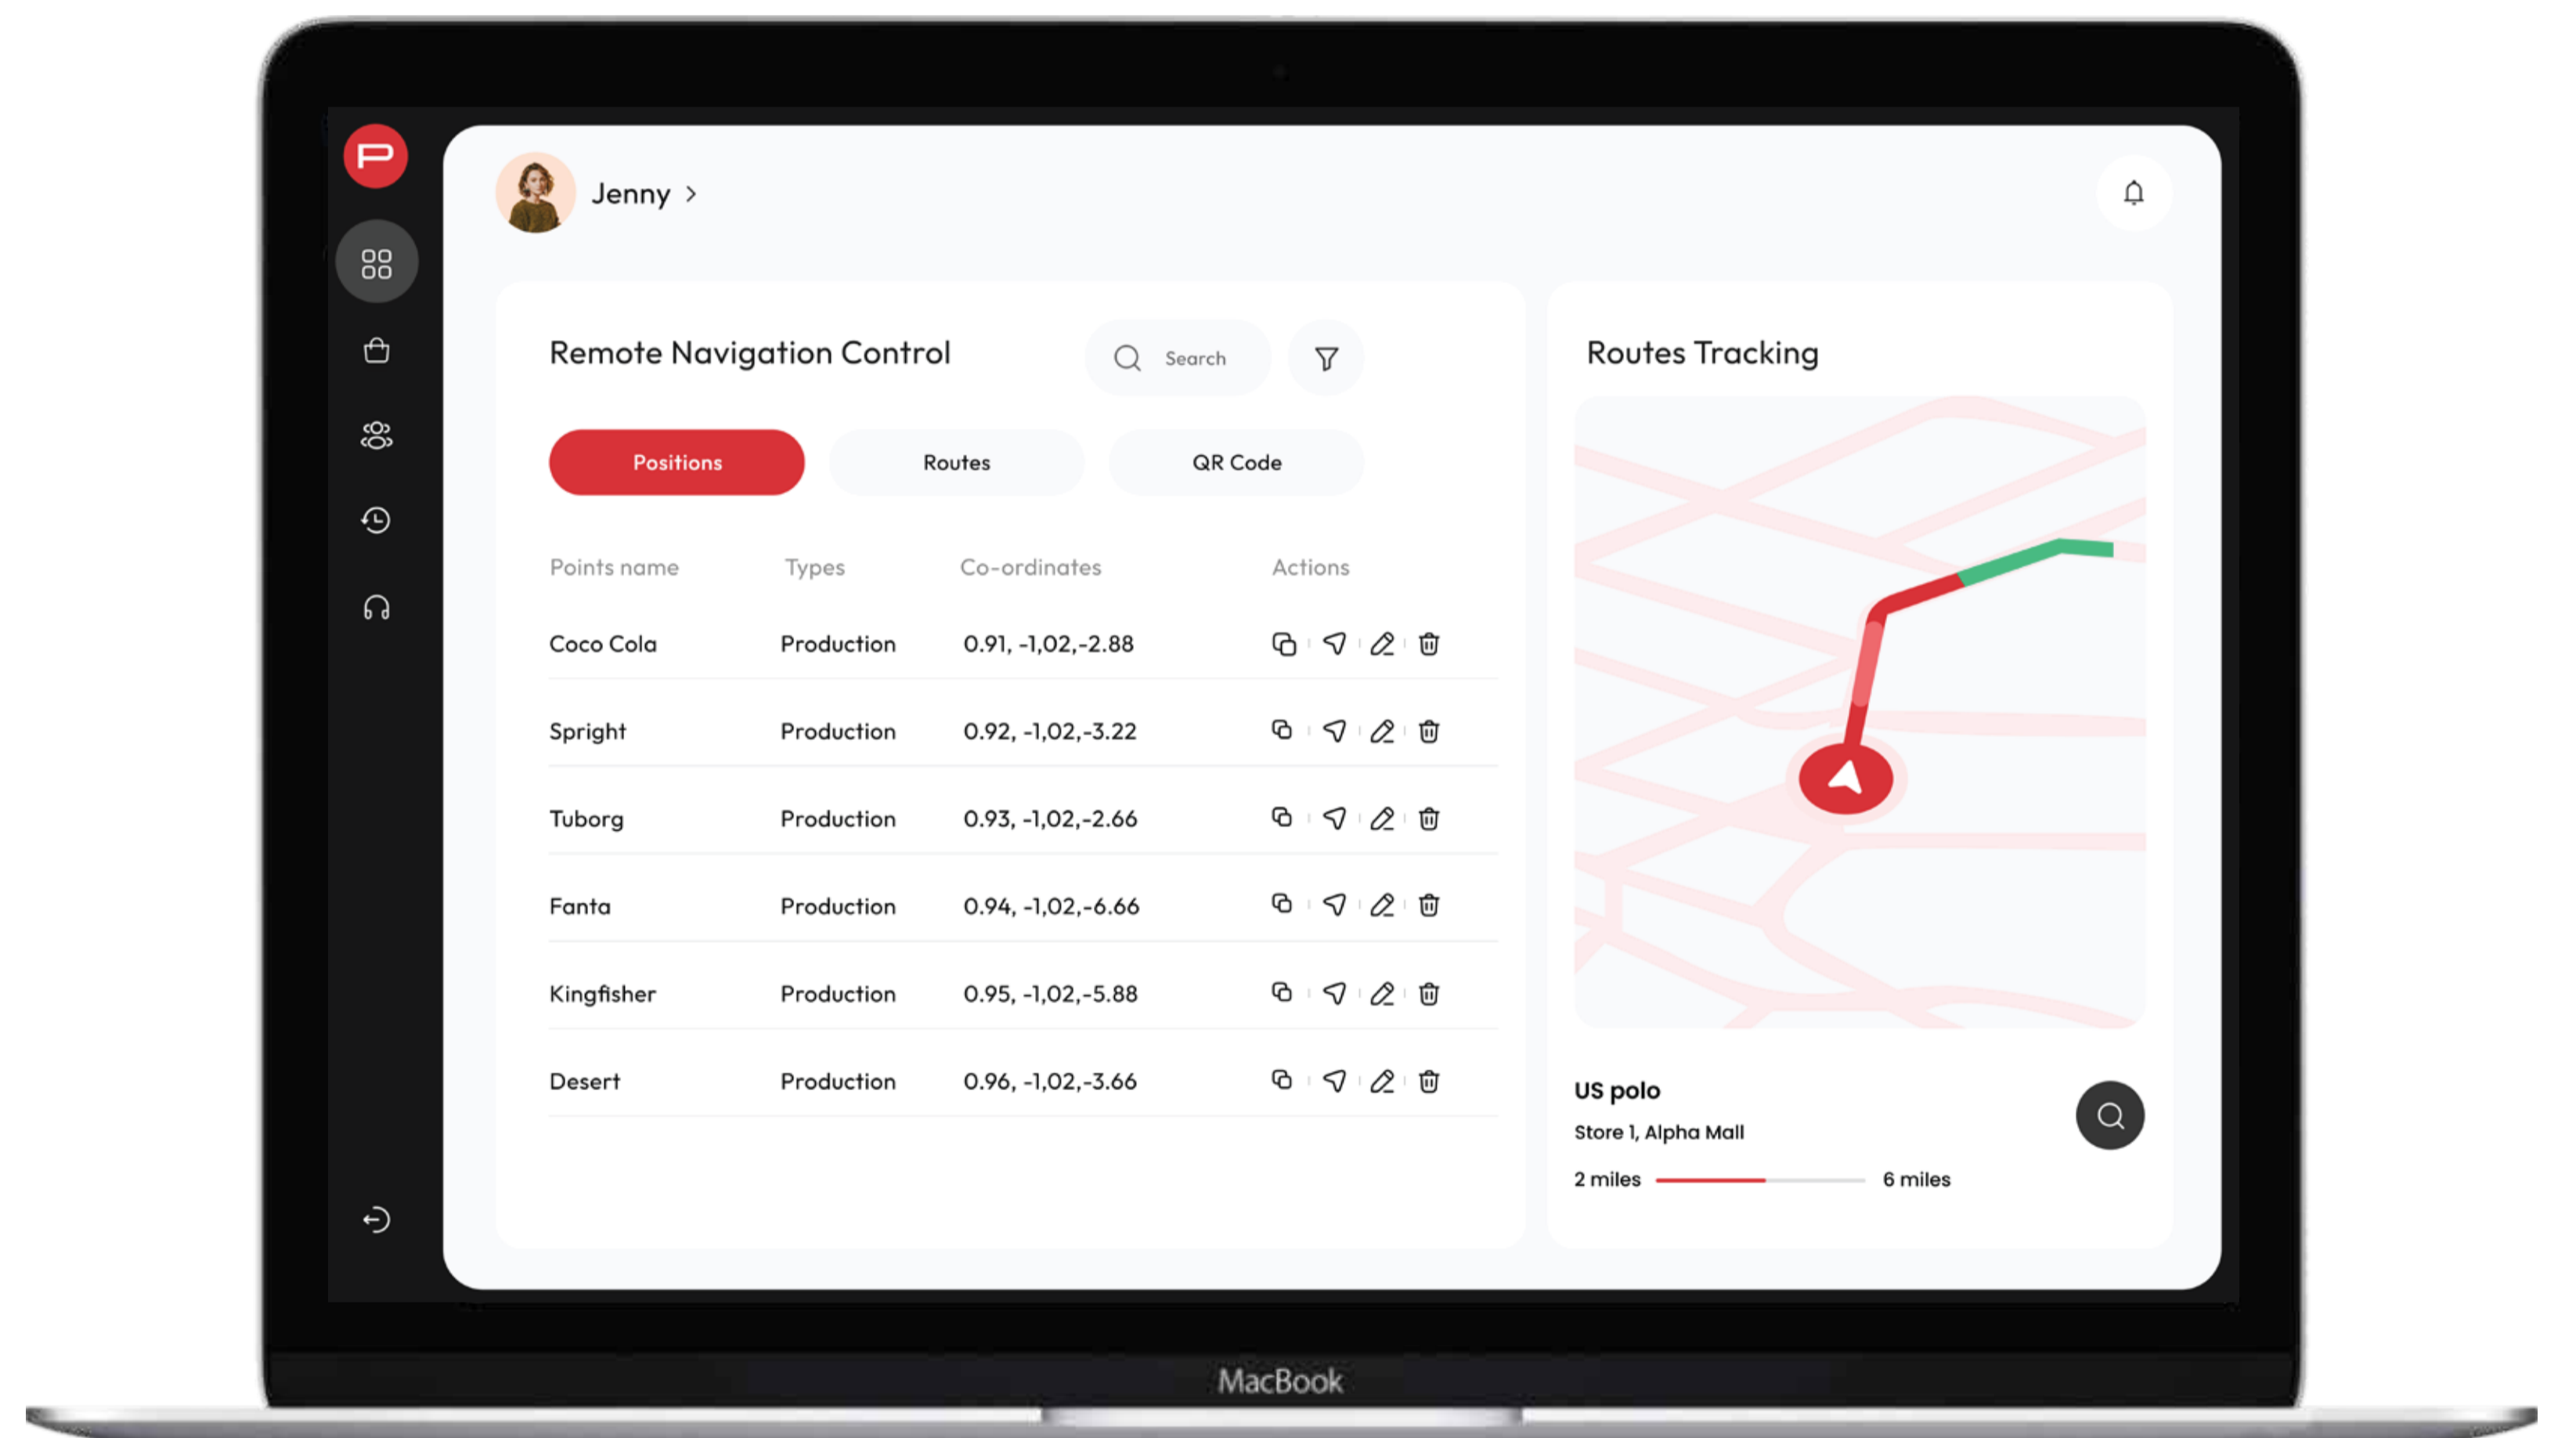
Jenny >

Remote Navigation Control

Search

Positions

Routes

QR Code

| Points name | Types | Co-ordinates | Actions |
|---|---|---|---|
| Coco Cola | Production | 0.91, -1,02,-2.88 | |
| Spright | Production | 0.92, -1,02,-3.22 | |
| Tuborg | Production | 0.93, -1,02,-2.66 | |
| Fanta | Production | 0.94, -1,02,-6.66 | |
| Kingfisher | Production | 0.95, -1,02,-5.88 | |
| Desert | Production | 0.96, -1,02,-3.66 | |

Routes Tracking

US polo

Store 1, Alpha Mall

2 miles

6 miles

MacBook